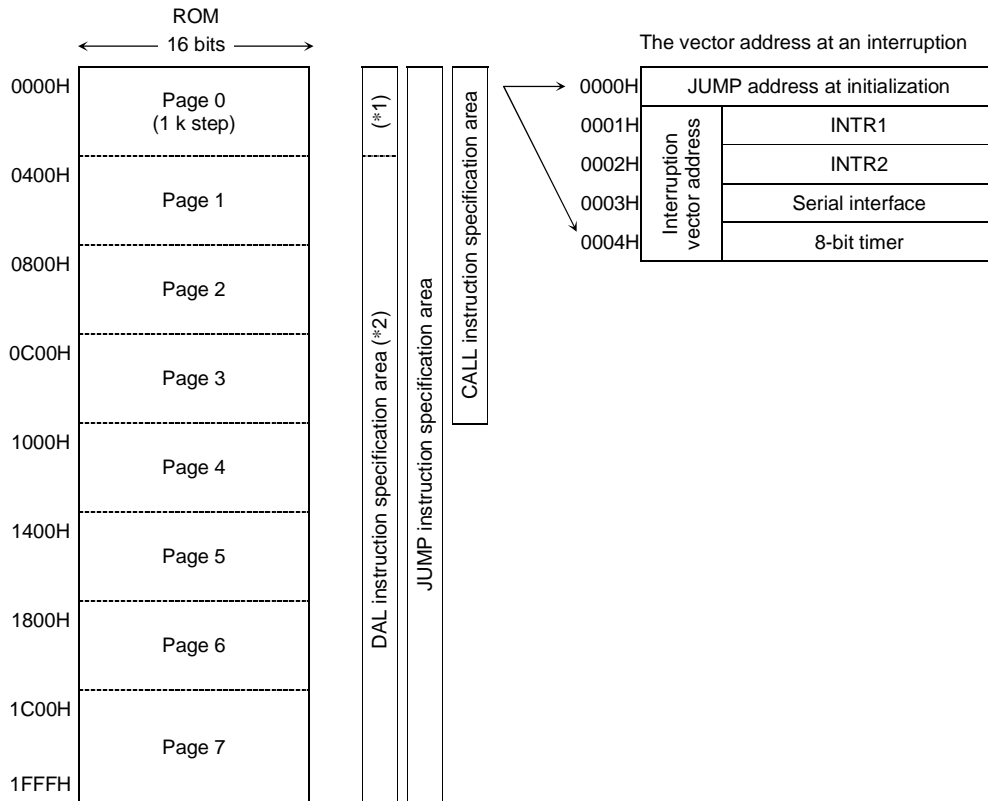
ROM

16 bits

0000H
Page 0
(1 k step)

0400H
Page 1

0800H
Page 2

0C00H
Page 3

1000H
Page 4

1400H
Page 5

1800H
Page 6

1C00H
Page 7

1FFFH

(*1)

DAL instruction specification area (*2)

JUMP instruction specification area

CALL instruction specification area

The vector address at an interruption

| 0000H | JUMP address at initialization | |
|---|---|---|
| 0001H | Interruption vector address | INTR1 |
| 0002H | | INTR2 |
| 0003H | | Serial interface |
| 0004H | | 8-bit timer |